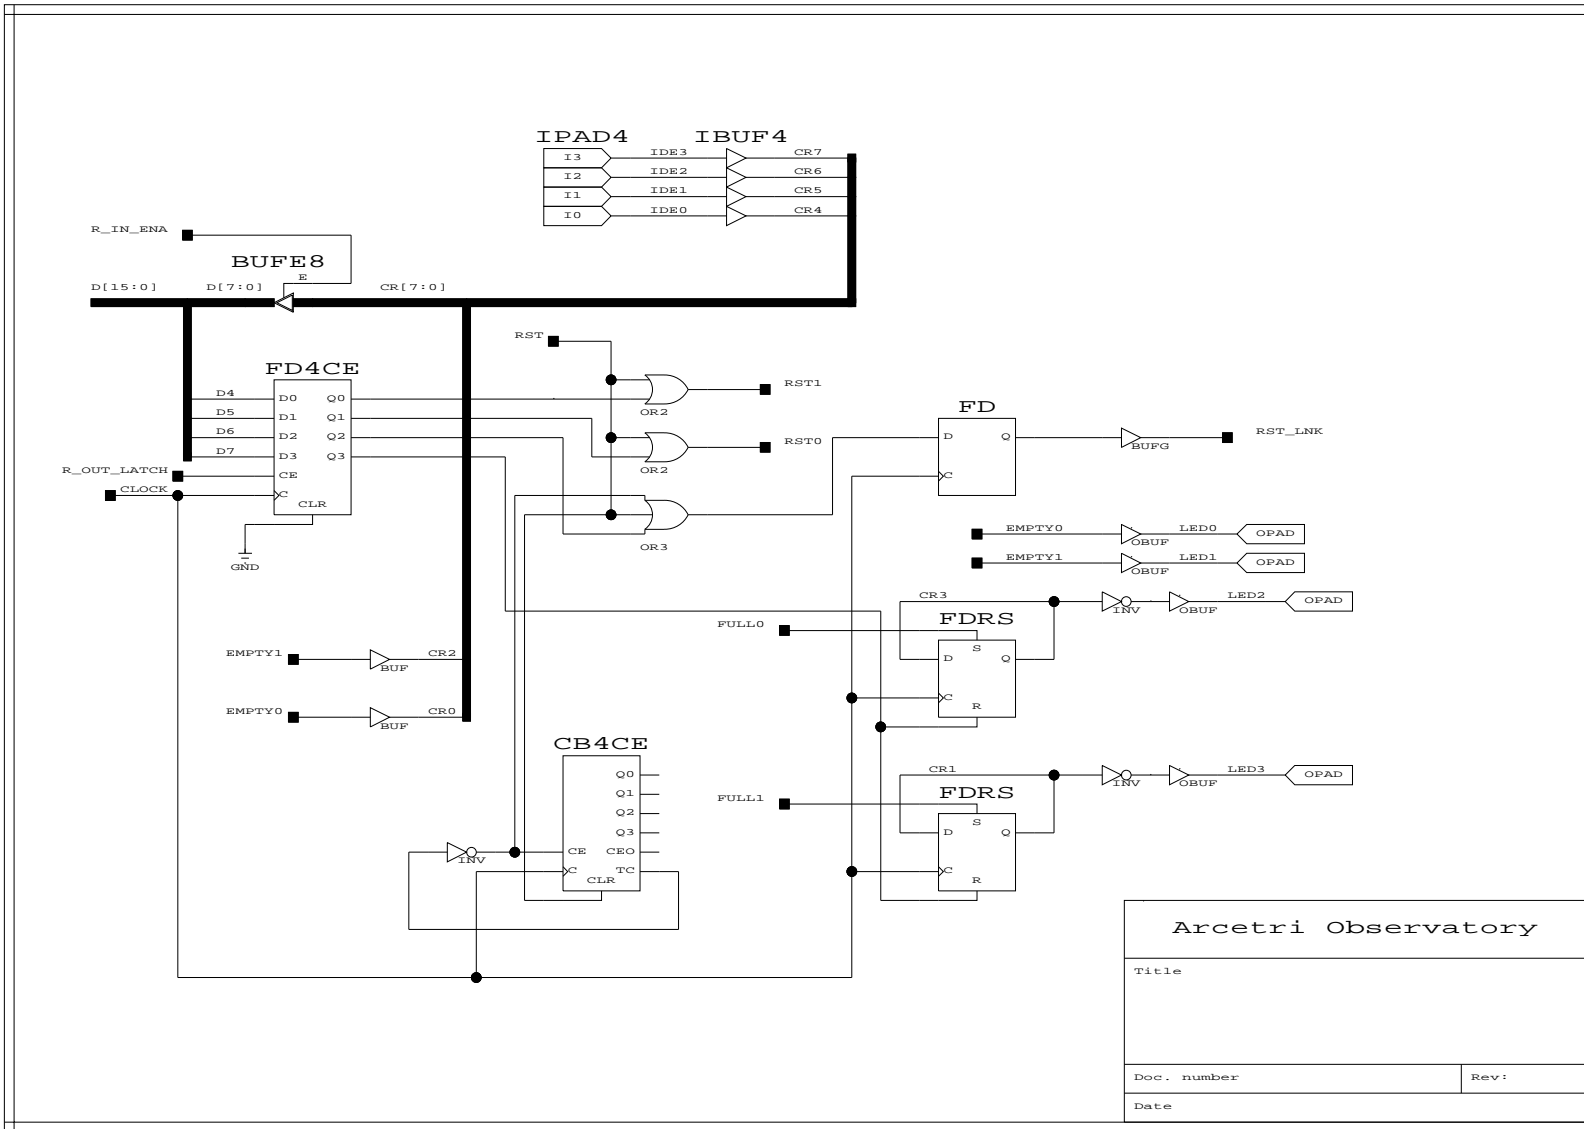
IPAD4 IBUF4

I3 IDE3 CR7
I2 IDE2 CR6
I1 IDE1 CR5
I0 IDE0 CR4

R_IN_ENA

BUFE8
E

D[15:0] D[7:0] CR[7:0]

RST

FD4CE
D4 D0 Q0
D5 D1 Q1
D6 D2 Q2
D7 D3 Q3
R_OUT_LATCH CE
CLOCK C
CLR

GND

OR2 RST1
OR2 RST0
OR3

FD
D Q
C
BUFG RST_LNK

EMPTY0 OBUF LED0 OPAD
EMPTY1 OBUF LED1 OPAD

CR3 INV OBUF LED2 OPAD
FULL0
FDRS
S
D Q
C
R

EMPTY1 BUF CR2
EMPTY0 BUF CR0

CB4CE
Q0
Q1
Q2
Q3
CE CEO
C TC
CLR
INV

CR1 INV OBUF LED3 OPAD
FULL1
FDRS
S
D Q
C
R

Arcetri Observatory

Title

Doc. number | Rev:

Date